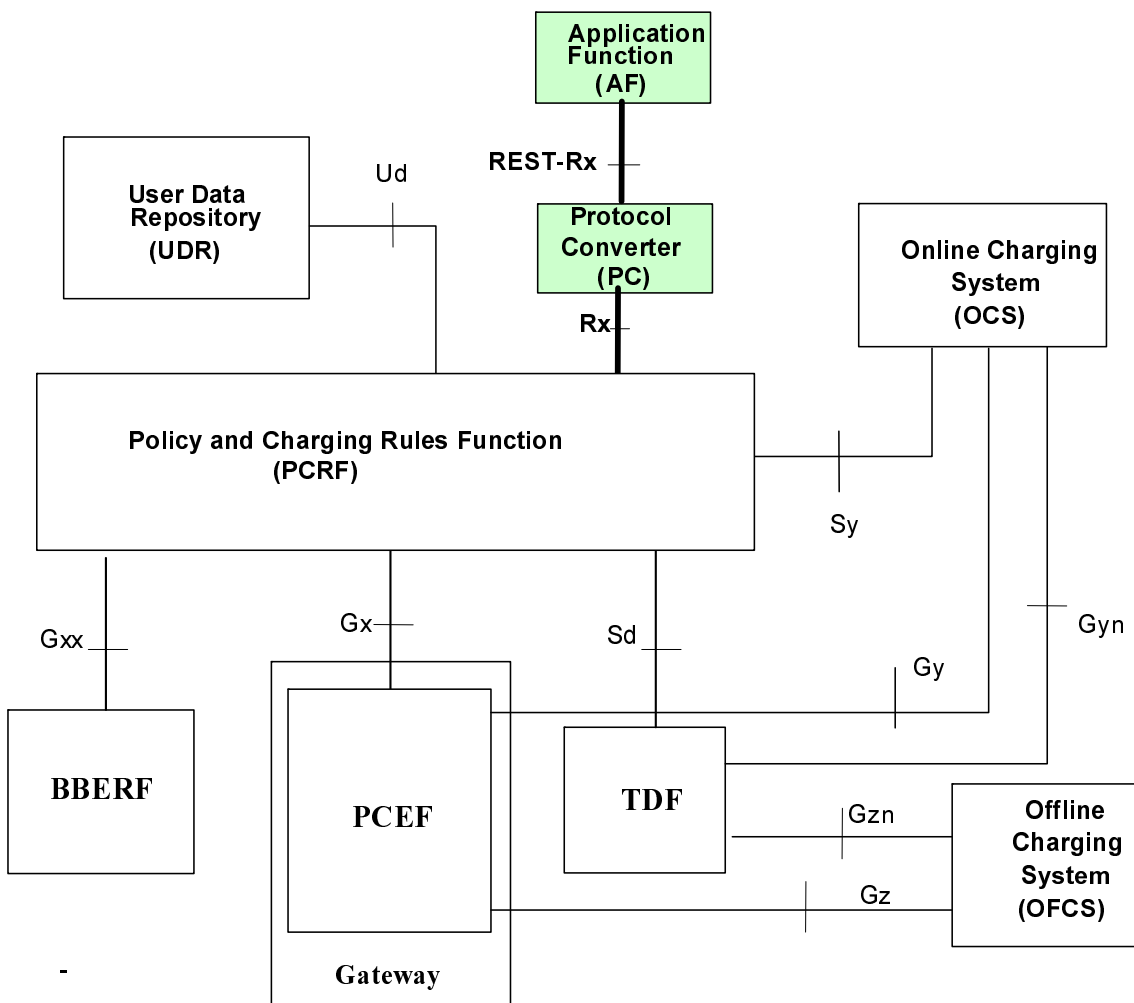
Application Function (AF)

REST-Rx

User Data Repository (UDR)

Ud

Protocol Converter (PC)

Online Charging System (OCS)

Rx

Policy and Charging Rules Function (PCRF)

Sy

Gxx

Gx

Sd

Gyn

Gy

BBERF

PCEF

TDF

Gzn

Offline Charging System (OFCS)

Gz

-

Gateway